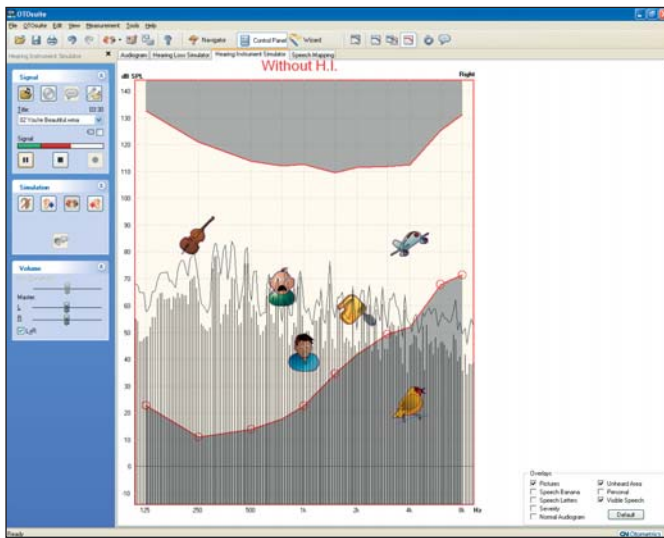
OTOsuite

File OTOsuite Edit View Measurement Tools Help

Navigate Control Panel Wizard

Hearing Instrument Simulator

Audiogram Hearing Loss Simulator Hearing Instrument Simulator Speech Mapping

Without H.I.

dB SPL

Right

Signal

Title:

02 You're Beautiful.wma

Signal

Simulation

Volume

Master

L

R

Left

140
130
120
110
100
90
80
70
60
50
40
30
20
10
0
-10

125 250 500 1k 2k 4k 8k Hz

Overlays:
Pictures
Speech Banana
Speech Letters
Severity
Normal Audiogram
Unheard Area
Personal
Visible Speech
Default

Ready

Otometrics